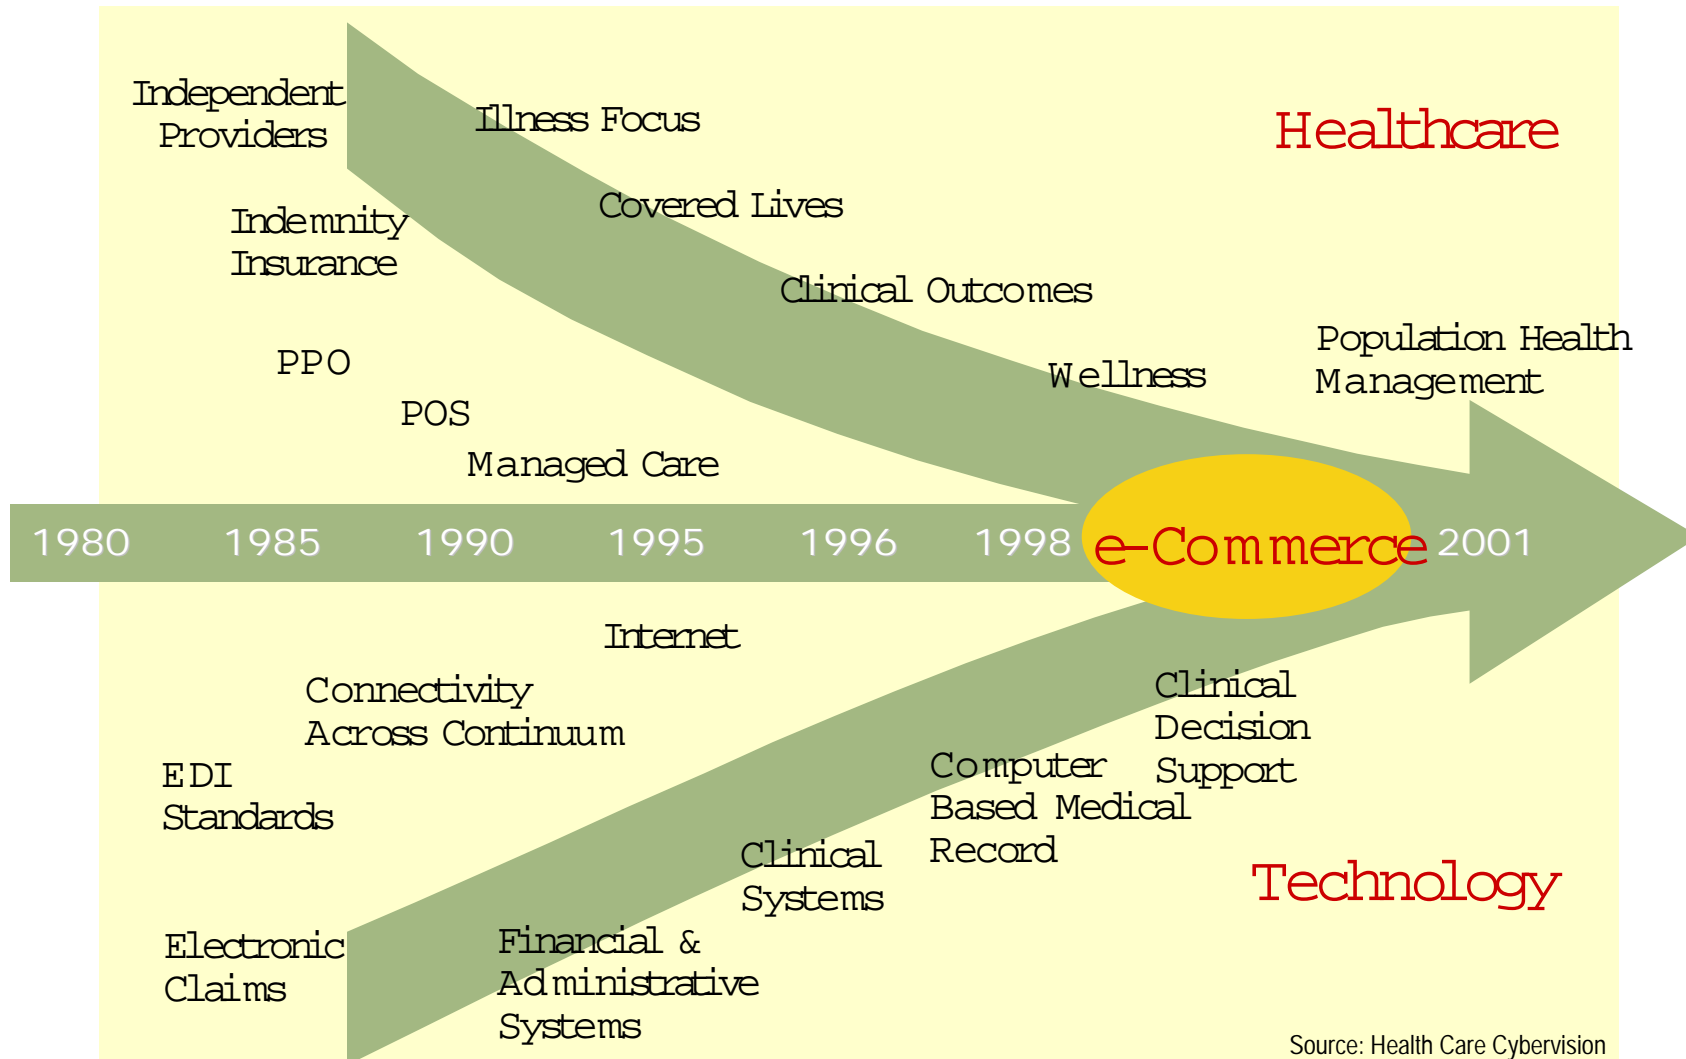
Independent Providers

Illness Focus

Healthcare

Indemnity Insurance

Covered Lives

Clinical Outcomes

PPO

Population Health Management

Wellness

POS

Managed Care

1980 1985 1990 1995 1996 1998 e-Commerce 2001

Internet

Connectivity Across Continuum

Clinical Decision Support

EDI Standards

Computer Based Medical Record

Clinical Systems

Technology

Electronic Claims

Financial & Administrative Systems

Source: Health Care Cybervision